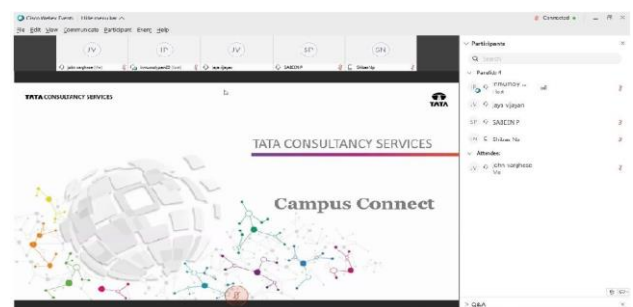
Cisco Webex Event | Title unavailable ^

File Edit View Communicate Participant Event Help

Connected • — □ ×

JV | JP | JV | SP | SN

john varghese (Me) | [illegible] | jaya vijayan | SAISON P | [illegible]

Participants

Q Search

Panelists

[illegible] Host

jaya vijayan

SAISON P

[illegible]

Attendee

john varghese Me

TATA CONSULTANCY SERVICES

TATA

TATA CONSULTANCY SERVICES

Campus Connect

Q&A